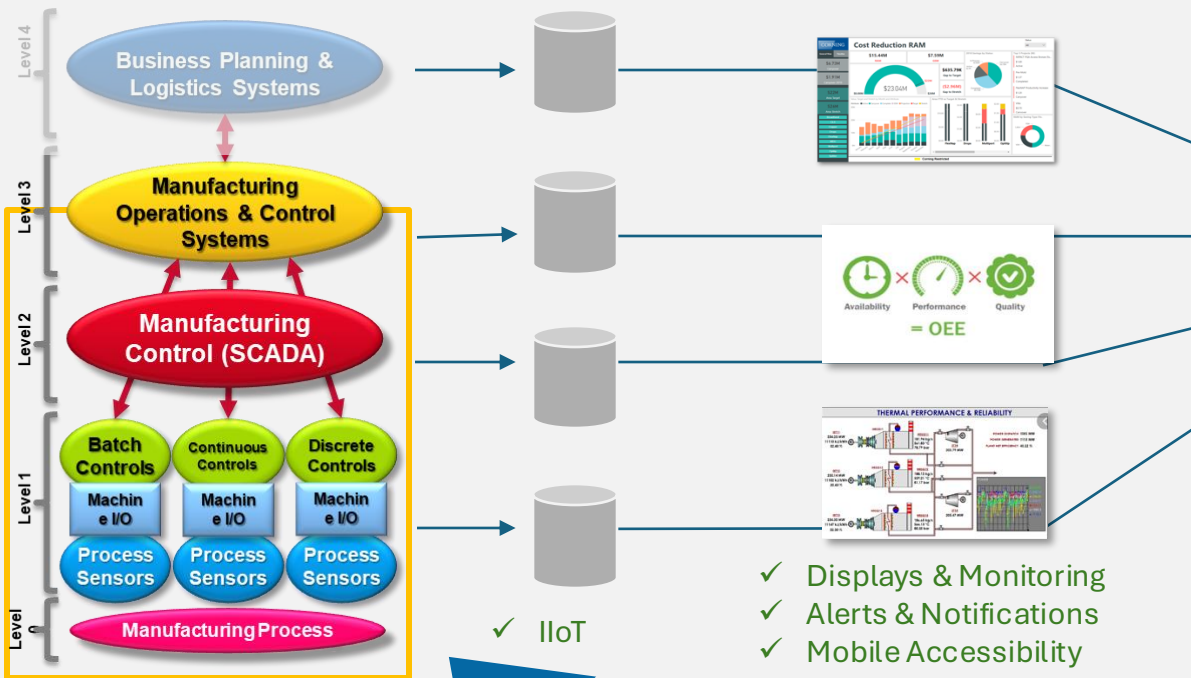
Level 4

Business Planning & Logistics Systems

Level 3

Manufacturing Operations & Control Systems

Level 2

Manufacturing Control (SCADA)

Level 1

Batch Controls

Continuous Controls

Discrete Controls

Machin e I/O

Machin e I/O

Machin e I/O

Process Sensors

Process Sensors

Process Sensors

Level 0

Manufacturing Process

Cost Reduction RAM

$23.04M

Availability × Performance × Quality

= OEE

THERMAL PERFORMANCE & RELIABILITY

✓ IIoT

✓ Displays & Monitoring
✓ Alerts & Notifications
✓ Mobile Accessibility